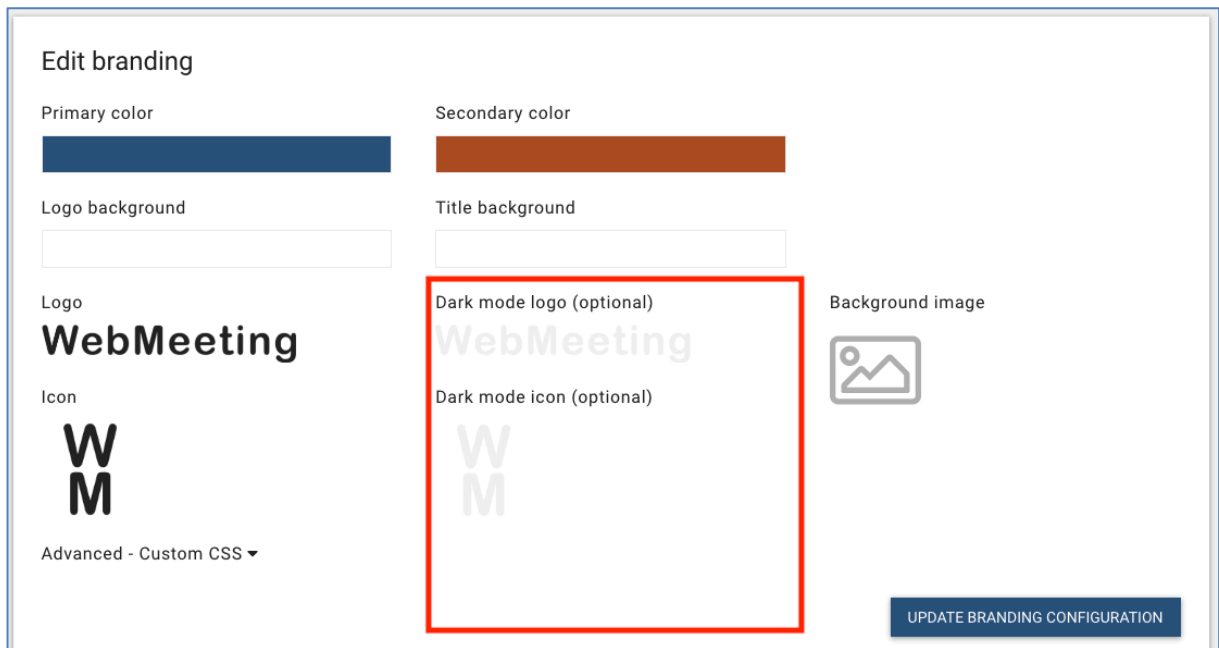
Edit branding

Primary color

Secondary color

Logo background

Title background

Logo

WebMeeting

Dark mode logo (optional)

WebMeeting

Background image

Icon

W
M

Dark mode icon (optional)

W
M

Advanced - Custom CSS

UPDATE BRANDING CONFIGURATION